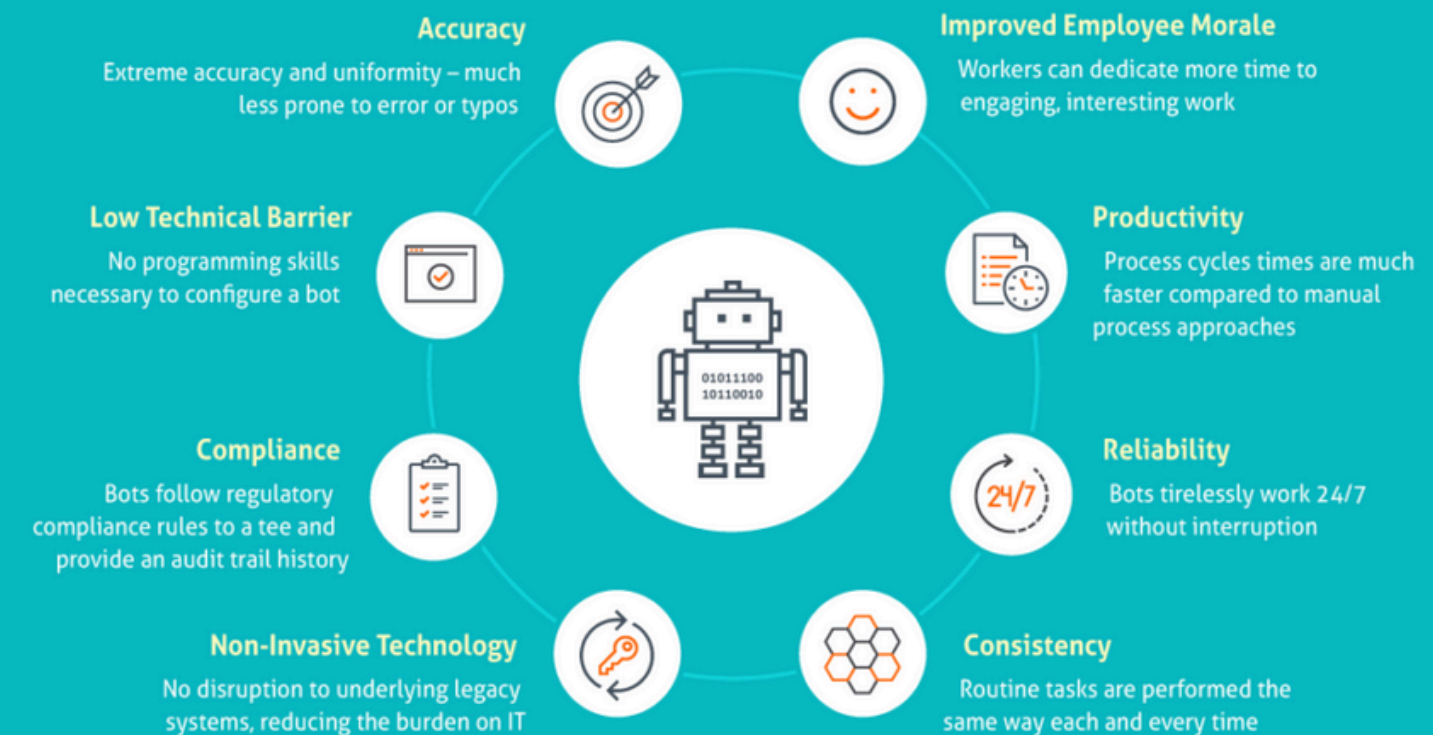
Accuracy
Extreme accuracy and uniformity – much less prone to error or typos

Improved Employee Morale
Workers can dedicate more time to engaging, interesting work

Low Technical Barrier
No programming skills necessary to configure a bot

Productivity
Process cycles times are much faster compared to manual process approaches

01011100
10110010

Compliance
Bots follow regulatory compliance rules to a tee and provide an audit trail history

Reliability
24/7
Bots tirelessly work 24/7 without interruption

Non-Invasive Technology
No disruption to underlying legacy systems, reducing the burden on IT

Consistency
Routine tasks are performed the same way each and every time